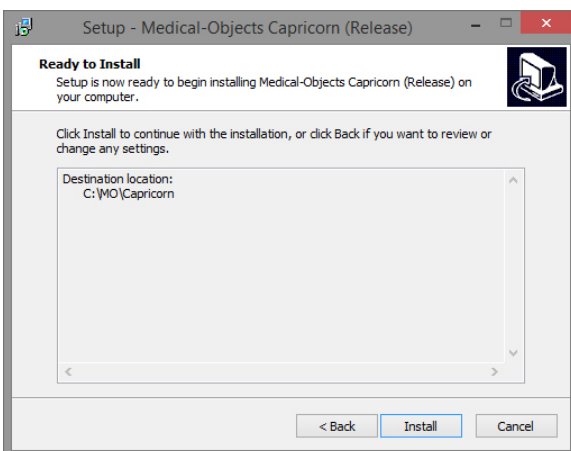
Setup - Medical-Objects Capricorn (Release)

Ready to Install
Setup is now ready to begin installing Medical-Objects Capricorn (Release) on your computer.

Click Install to continue with the installation, or click Back if you want to review or change any settings.

Destination location:
C:\MO\Capricorn

< Back
Install
Cancel